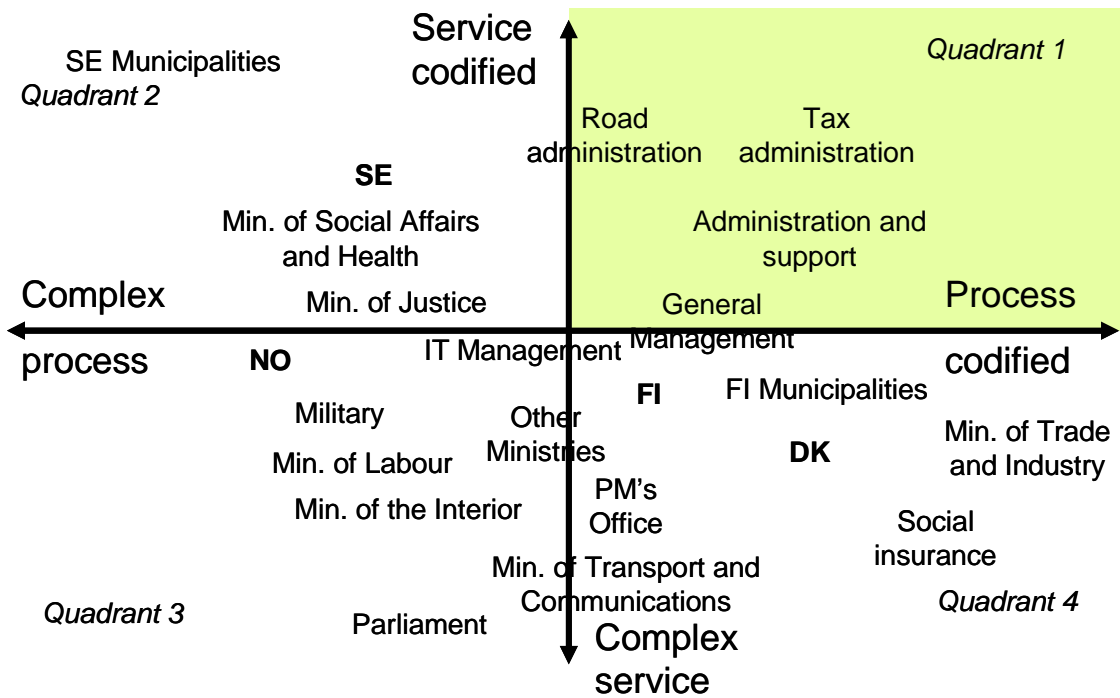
Service codified

Quadrant 1

SE Municipalities

Quadrant 2

Road administration

Tax administration

SE

Min. of Social Affairs and Health

Administration and support

Complex process

Min. of Justice

General Management

Process codified

NO

IT Management

FI

FI Municipalities

Military

Other Ministries

Min. of Trade and Industry

Min. of Labour

DK

Min. of the Interior

PM's Office

Social insurance

Min. of Transport and Communications

Quadrant 3

Quadrant 4

Parliament

Complex service